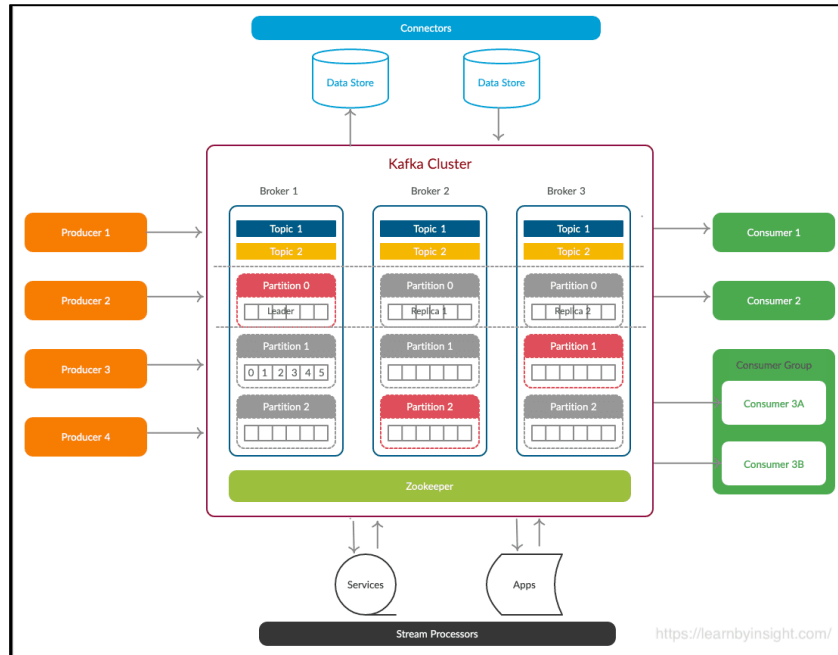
Connectors

Data Store

Data Store

Kafka Cluster

Broker 1

Broker 2

Broker 3

Producer 1

Producer 2

Producer 3

Producer 4

Topic 1

Topic 2

Partition 0

Leader

Partition 1

0 1 2 3 4 5

Partition 2

Topic 1

Topic 2

Partition 0

Replica 1

Partition 1

Partition 2

Topic 1

Topic 2

Partition 0

Replica 2

Partition 1

Partition 2

Consumer 1

Consumer 2

Consumer Group

Consumer 3A

Consumer 3B

Zookeeper

Services

Apps

Stream Processors

https://learnbyinsight.com/